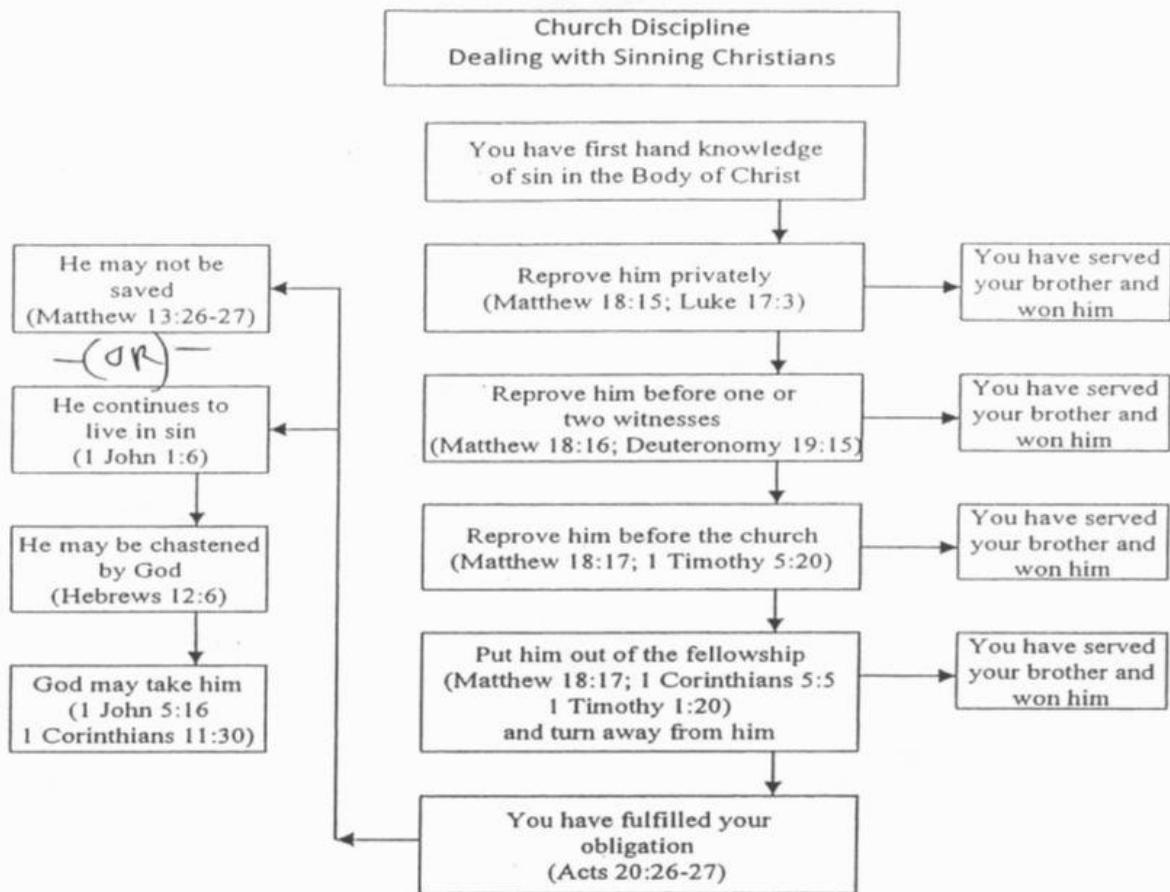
Church Discipline
Dealing with Sinning Christians

You have first hand knowledge of sin in the Body of Christ

Reprove him privately (Matthew 18:15; Luke 17:3)

You have served your brother and won him

Reprove him before one or two witnesses (Matthew 18:16; Deuteronomy 19:15)

You have served your brother and won him

Reprove him before the church (Matthew 18:17; 1 Timothy 5:20)

You have served your brother and won him

Put him out of the fellowship (Matthew 18:17; 1 Corinthians 5:5 1 Timothy 1:20) and turn away from him

You have served your brother and won him

You have fulfilled your obligation (Acts 20:26-27)

He may not be saved (Matthew 13:26-27)

(OR)

He continues to live in sin (1 John 1:6)

He may be chastened by God (Hebrews 12:6)

God may take him (1 John 5:16 1 Corinthians 11:30)